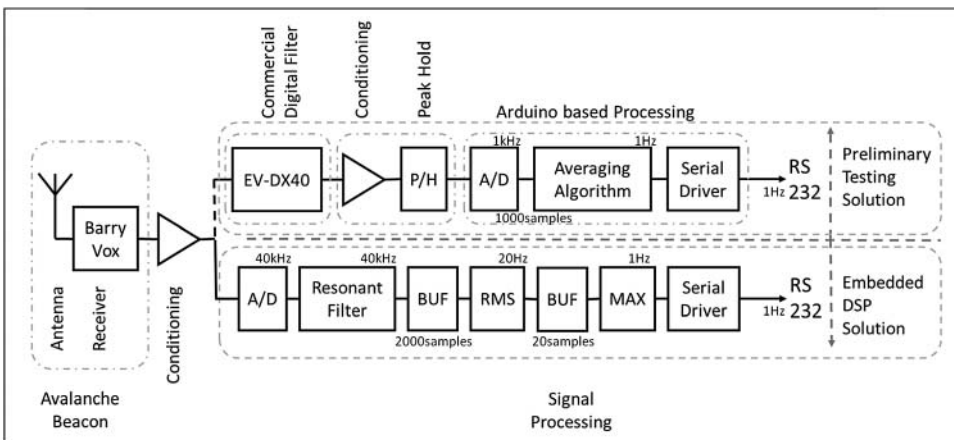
Commercial Digital Filter

Conditioning

Peak Hold

Arduino based Processing

EV-DX40

P/H

1kHz

A/D

1000samples

Averaging Algorithm

1Hz

Serial Driver

RS 232

1Hz

Preliminary Testing Solution

Antenna

Barry Vox

Receiver

Conditioning

40kHz

A/D

Resonant Filter

40kHz

BUF

2000samples

20Hz

RMS

BUF

20samples

1Hz

MAX

Serial Driver

RS 232

1Hz

Embedded DSP Solution

Avalanche Beacon

Signal Processing